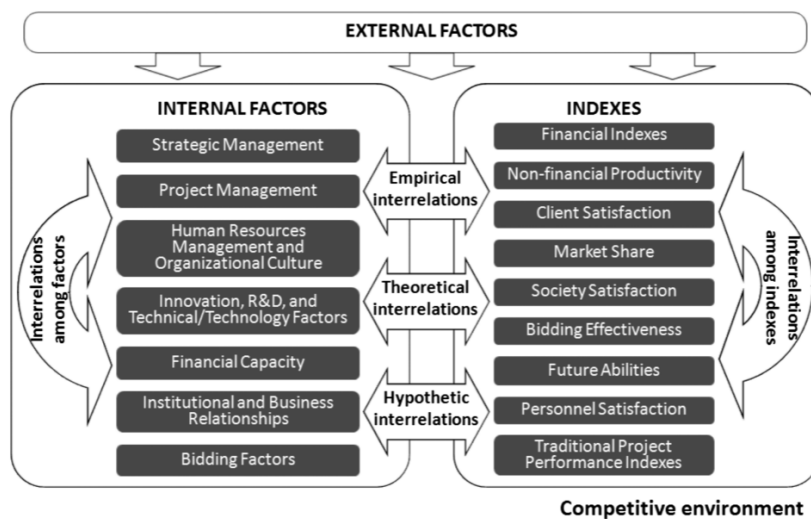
EXTERNAL FACTORS

INTERNAL FACTORS

Strategic Management

Project Management

Human Resources Management and Organizational Culture

Innovation, R&D, and Technical/Technology Factors

Financial Capacity

Institutional and Business Relationships

Bidding Factors

Interrelations among factors

Empirical interrelations

Theoretical interrelations

Hypothetic interrelations

INDEXES

Financial Indexes

Non-financial Productivity

Client Satisfaction

Market Share

Society Satisfaction

Bidding Effectiveness

Future Abilities

Personnel Satisfaction

Traditional Project Performance Indexes

Interrelations among indexes

Competitive environment